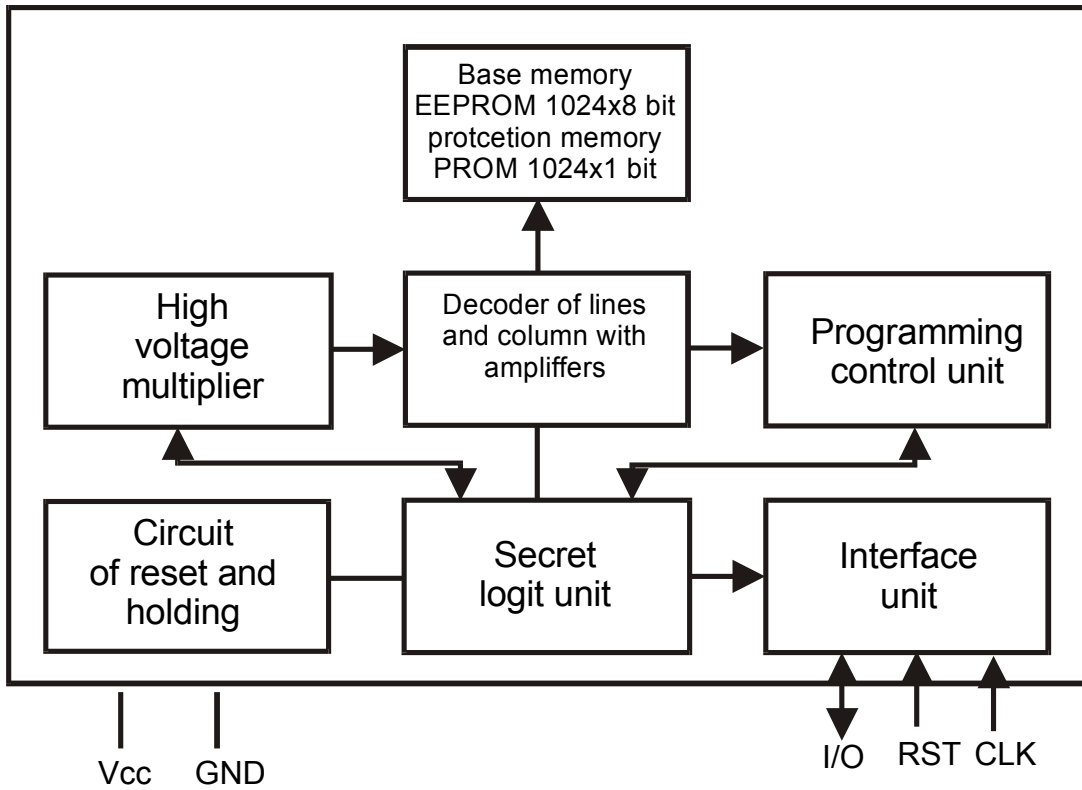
Base memory
EEPROM 1024x8 bit
protcetion memory
PROM 1024x1 bit

High voltage multiplier

Decoder of lines and column with ampliffers

Programming control unit

Circuit of reset and holding

Secret logit unit

Interface unit

Vcc GND

I/O RST CLK